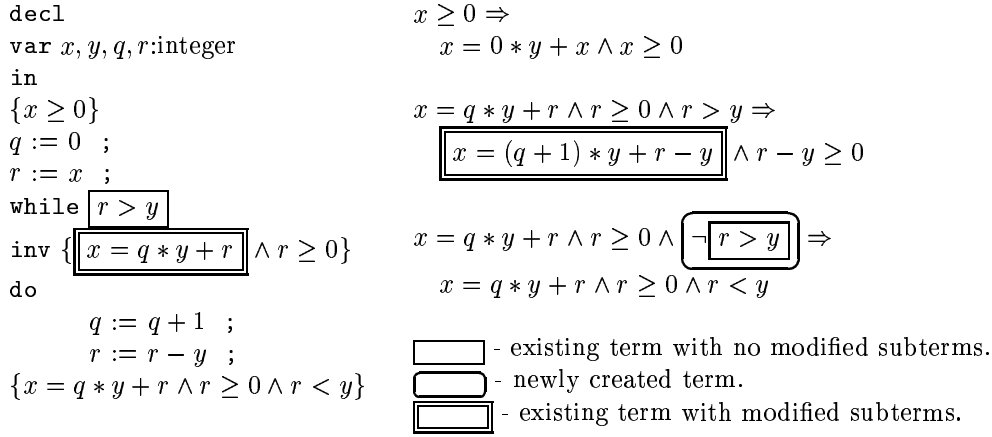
decl
var $x, y, q, r$:integer
in
$\{x \geq 0\}$
$q := 0$ ;
$r := x$ ;
while $r > y$
inv $\{x = q * y + r \wedge r \geq 0\}$
do
$q := q + 1$ ;
$r := r - y$ ;
$\{x = q * y + r \wedge r \geq 0 \wedge r < y\}$

$x \geq 0 \Rightarrow$
$x = 0 * y + x \wedge x \geq 0$

$x = q * y + r \wedge r \geq 0 \wedge r > y \Rightarrow$
$x = (q + 1) * y + r - y \wedge r - y \geq 0$

$x = q * y + r \wedge r \geq 0 \wedge \neg r > y \Rightarrow$
$x = q * y + r \wedge r \geq 0 \wedge r < y$

- existing term with no modified subterms.
- newly created term.
- existing term with modified subterms.